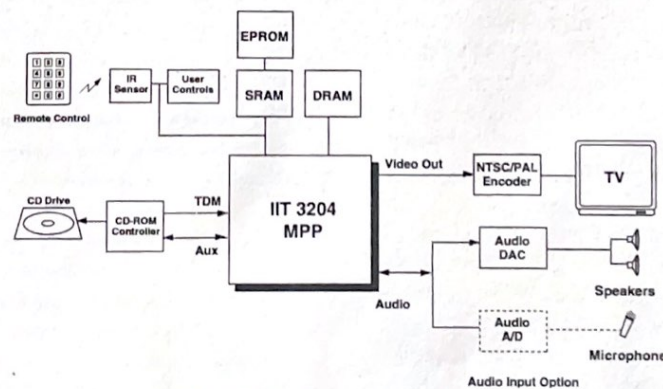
EPROM

IR Sensor

User Controls

SRAM

DRAM

Remote Control

Video Out

NTSC/PAL Encoder

TV

CD Drive

CD-ROM Controller

TDM

Aux

IIT 3204 MPP

Audio DAC

Audio

Speakers

Audio A/D

Microphone

Audio Input Option